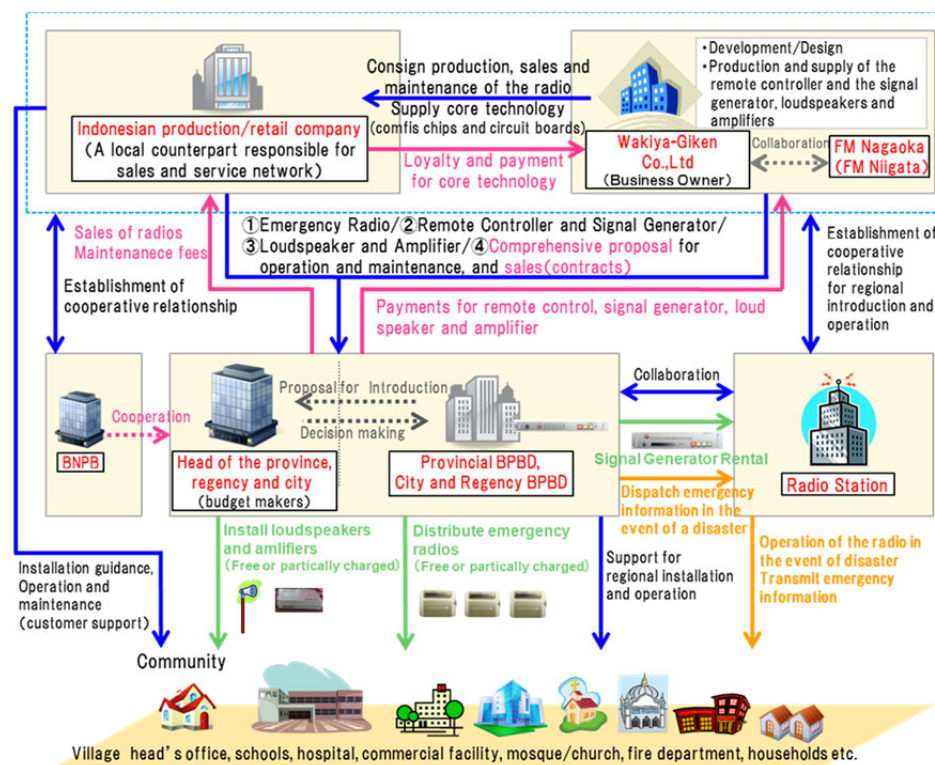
Consign production, sales and maintenance of the radio

Supply core technology (comfis chips and circuit boards)

Indonesian production/retail company (A local counterpart responsible for sales and service network)

Loyalty and payment for core technology

•Development/Design
•Production and supply of the remote controller and the signal generator, loudspeakers and amplifiers

Wakiya-Giken Co.,Ltd (Business Owner)

Collaboration

FM Nagaoka (FM Niigata)

Sales of radios Maintenanece fees

Establishment of cooperative relationship

①Emergency Radio/②Remote Controller and Signal Generator/ ③Loudspeaker and Amplifier/④Comprehensive proposal for operation and maintenance, and sales(contracts)

Payments for remote control, signal generator, loud speaker and amplifier

Establishment of cooperative relationship for regional introduction and operation

BNPB

Cooperation

Proposal for Introduction

Decision making

Head of the province, regency and city (budget makers)

Provincial BPBD, City and Regency BPBD

Collaboration

Signal Generator Rental

Radio Station

Dispatch emergency information in the event of a disaster

Install loudspeakers and amlifiers (Free or partically charged)

Distribute emergency radios (Free or partically charged)

Support for regional installation and operation

Operation of the radio in the event of disaster Transmit emergency information

Installation guidance, Operation and maintenance (customer support)

Community

Village head's office, schools, hospital, commercial facility, mosque/church, fire department, households etc.